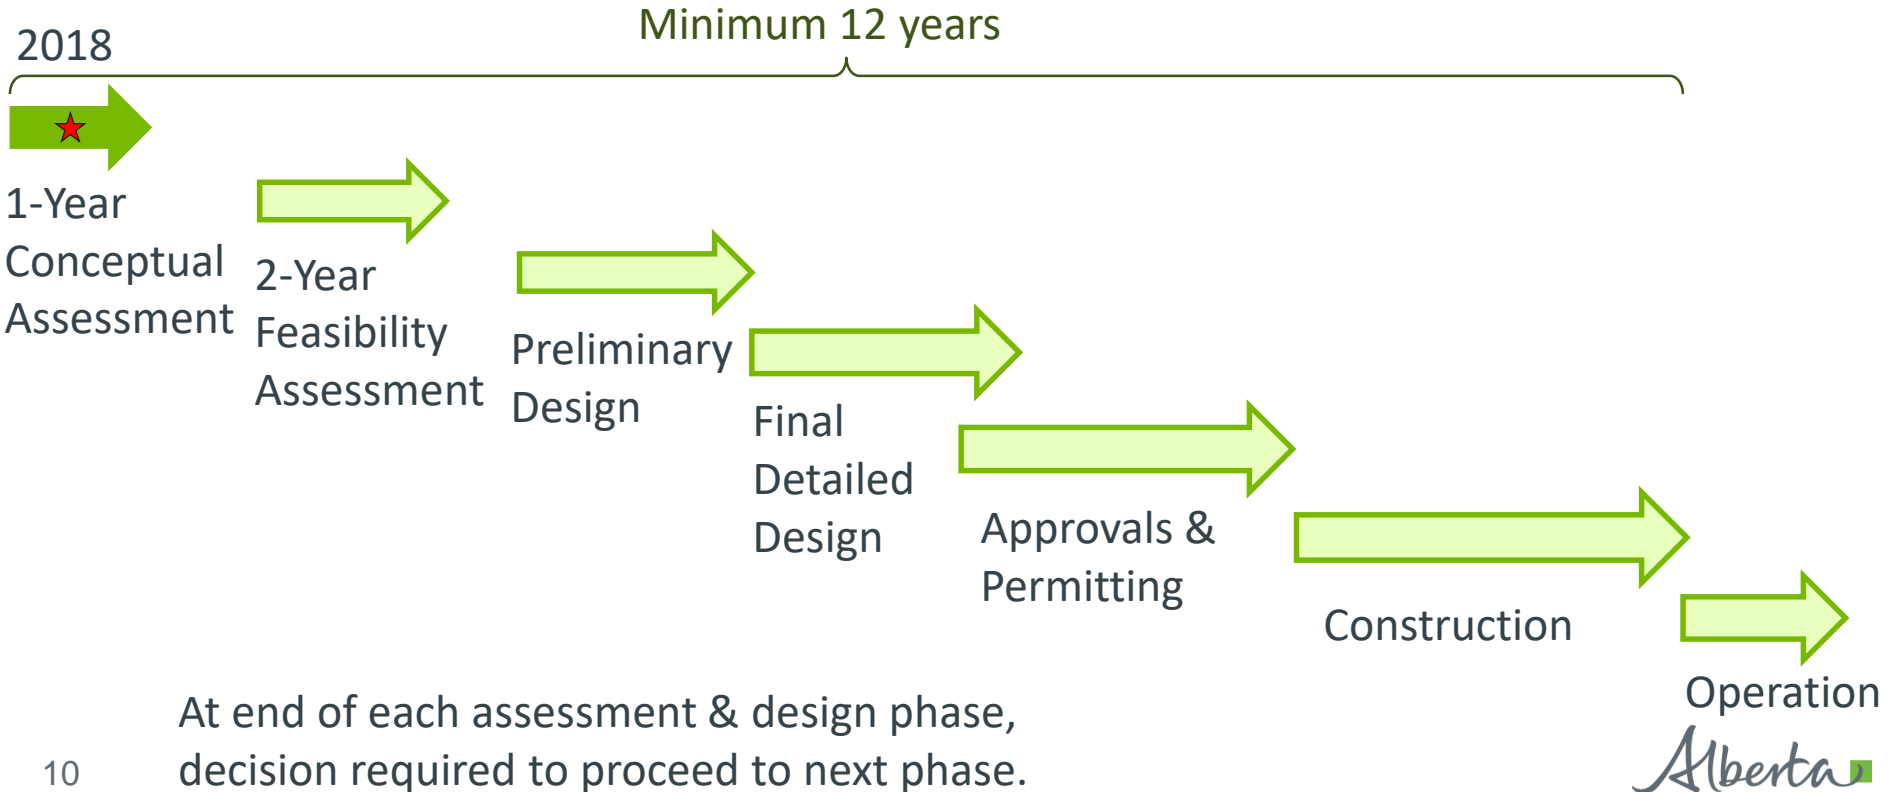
Minimum 12 years

2018

1-Year Conceptual Assessment

2-Year Feasibility Assessment

Preliminary Design

Final Detailed Design

Approvals & Permitting

Construction

Operation

At end of each assessment & design phase, decision required to proceed to next phase.

10

Alberta